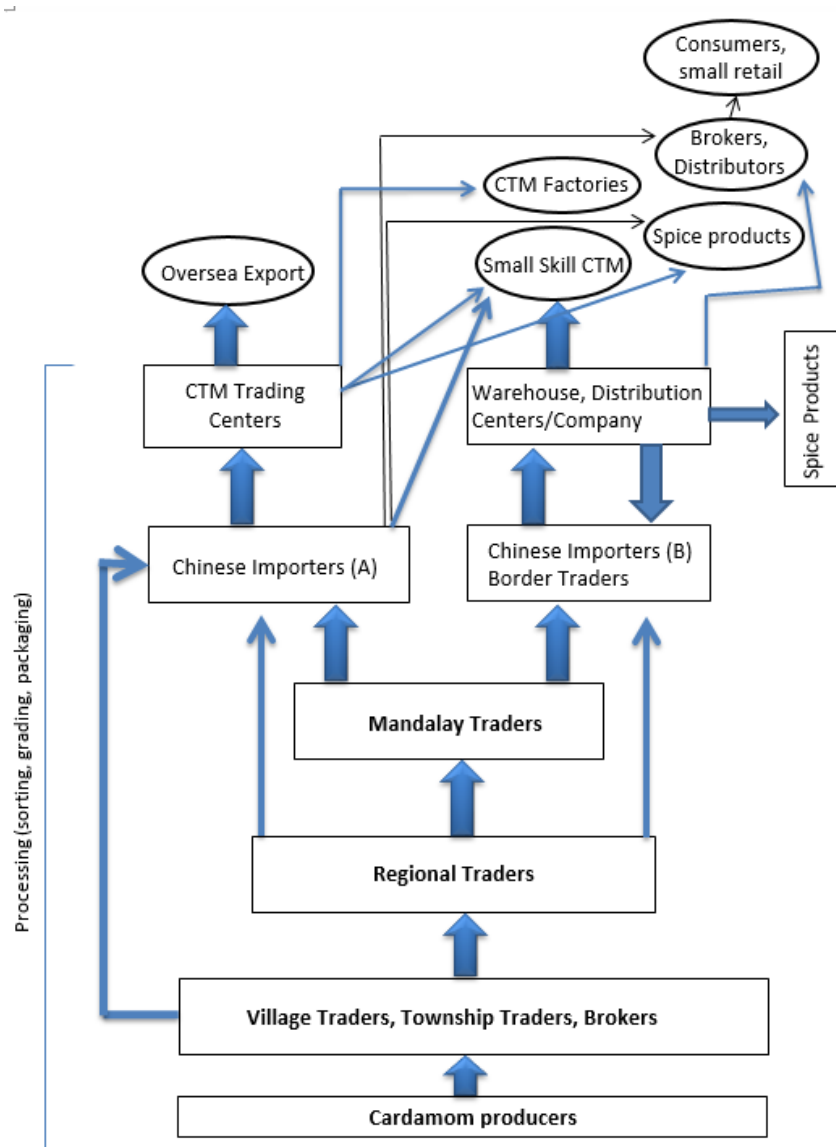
Consumers, small retail

Brokers, Distributors

CTM Factories

Spice products

Oversea Export

Small Skill CTM

CTM Trading Centers

Warehouse, Distribution Centers/Company

Spice Products

Chinese Importers (A)

Chinese Importers (B) Border Traders

Processing (sorting, grading, packaging)

Mandalay Traders

Regional Traders

Village Traders, Township Traders, Brokers

Cardamom producers